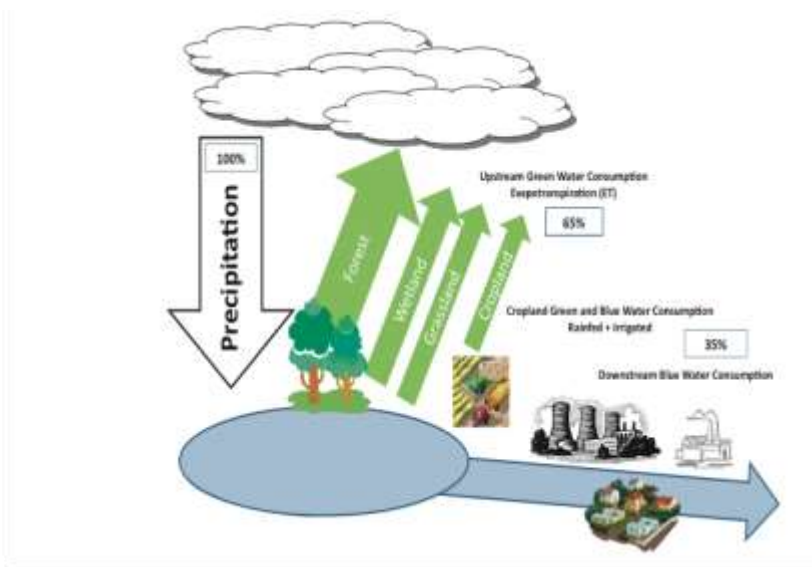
100%

Precipitation

Forest

Wetland

Grassland

Cropland

Upstream Green Water Consumption
Evapotranspiration (ET)

65%

Cropland Green and Blue Water Consumption
Rainfed + Irrigated

35%

Downstream Blue Water Consumption